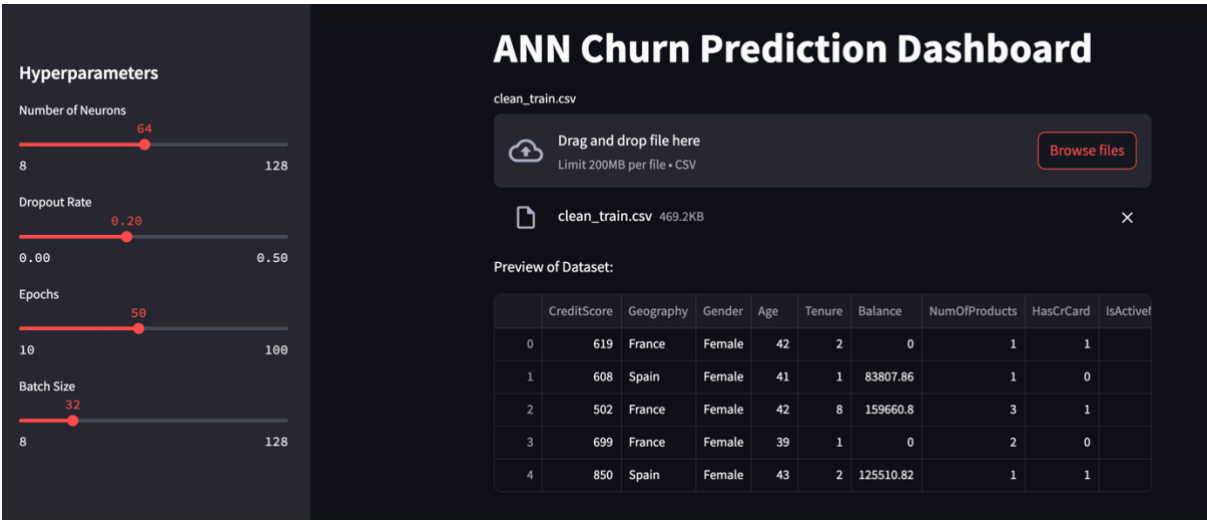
Hyperparameters

Number of Neurons
64
8 128

Dropout Rate
0.20
0.00 0.50

Epochs
50
10 100

Batch Size
32
8 128

ANN Churn Prediction Dashboard

clean_train.csv

Drag and drop file here
Limit 200MB per file • CSV

Browse files

clean_train.csv 469.2KB

×

Preview of Dataset:

| | CreditScore | Geography | Gender | Age | Tenure | Balance | NumOfProducts | HasCrCard | IsActive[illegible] |
|---|---|---|---|---|---|---|---|---|---|
| 0 | 619 | France | Female | 42 | 2 | 0 | 1 | 1 | |
| 1 | 608 | Spain | Female | 41 | 1 | 83807.86 | 1 | 0 | |
| 2 | 502 | France | Female | 42 | 8 | 159660.8 | 3 | 1 | |
| 3 | 699 | France | Female | 39 | 1 | 0 | 2 | 0 | |
| 4 | 850 | Spain | Female | 43 | 2 | 125510.82 | 1 | 1 | |